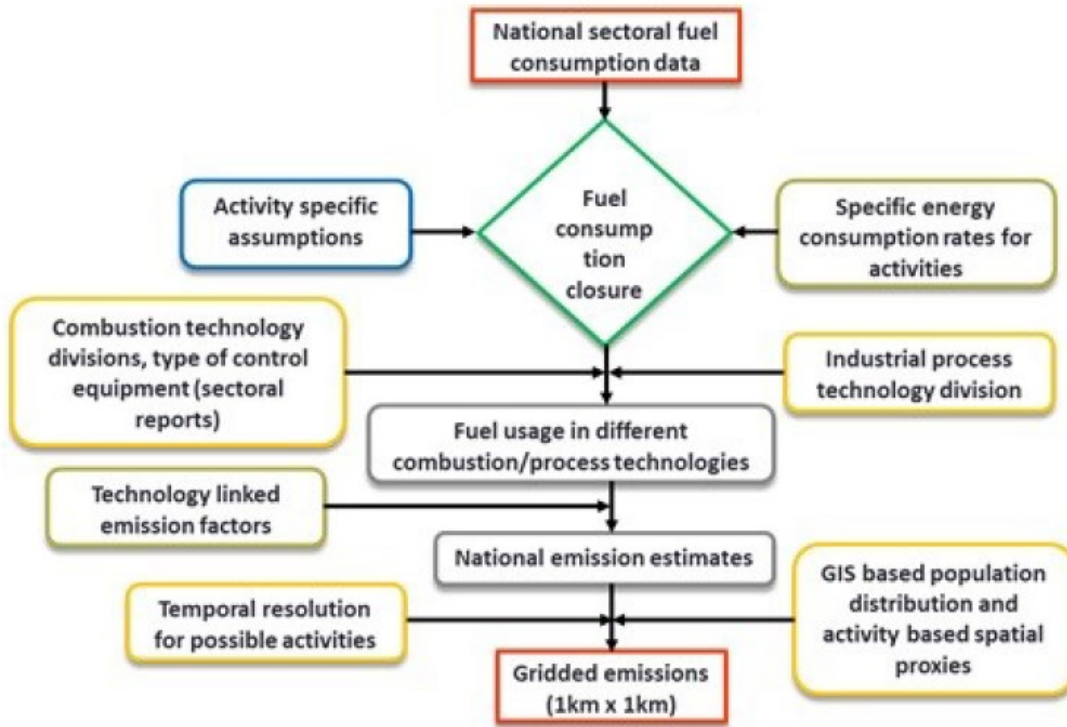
National sectoral fuel consumption data

Activity specific assumptions

Fuel consump tion closure

Specific energy consumption rates for activities

Combustion technology divisions, type of control equipment (sectoral reports)

Industrial process technology division

Fuel usage in different combustion/process technologies

Technology linked emission factors

National emission estimates

Temporal resolution for possible activities

GIS based population distribution and activity based spatial proxies

Gridded emissions (1km x 1km)